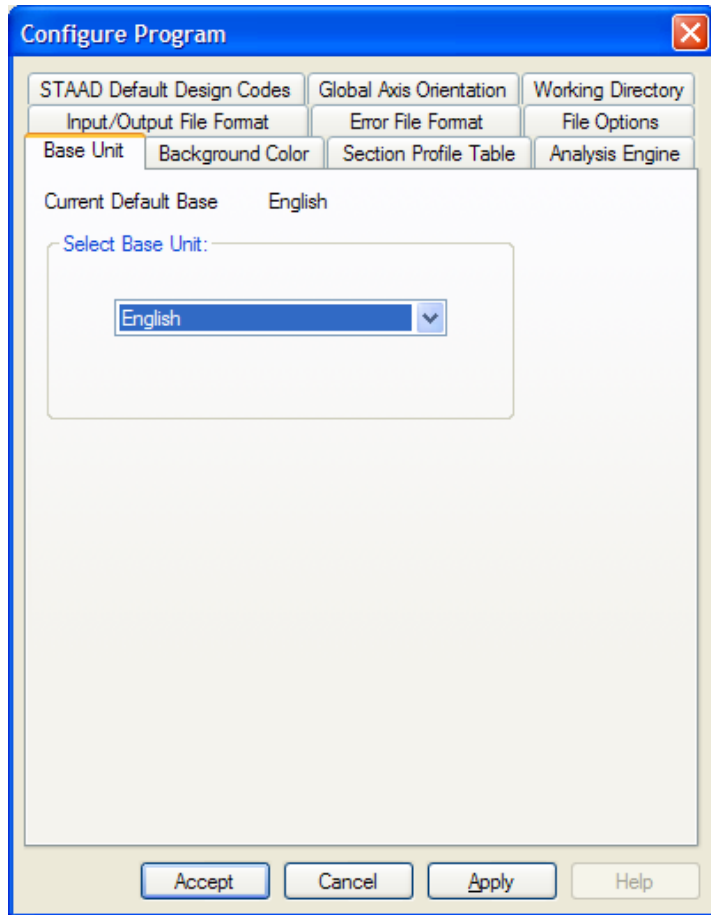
Configure Program

STAAD Default Design Codes
Global Axis Orientation
Working Directory
Input/Output File Format
Error File Format
File Options
Base Unit
Background Color
Section Profile Table
Analysis Engine

Current Default Base English

Select Base Unit:

English

Accept
Cancel
Apply
Help